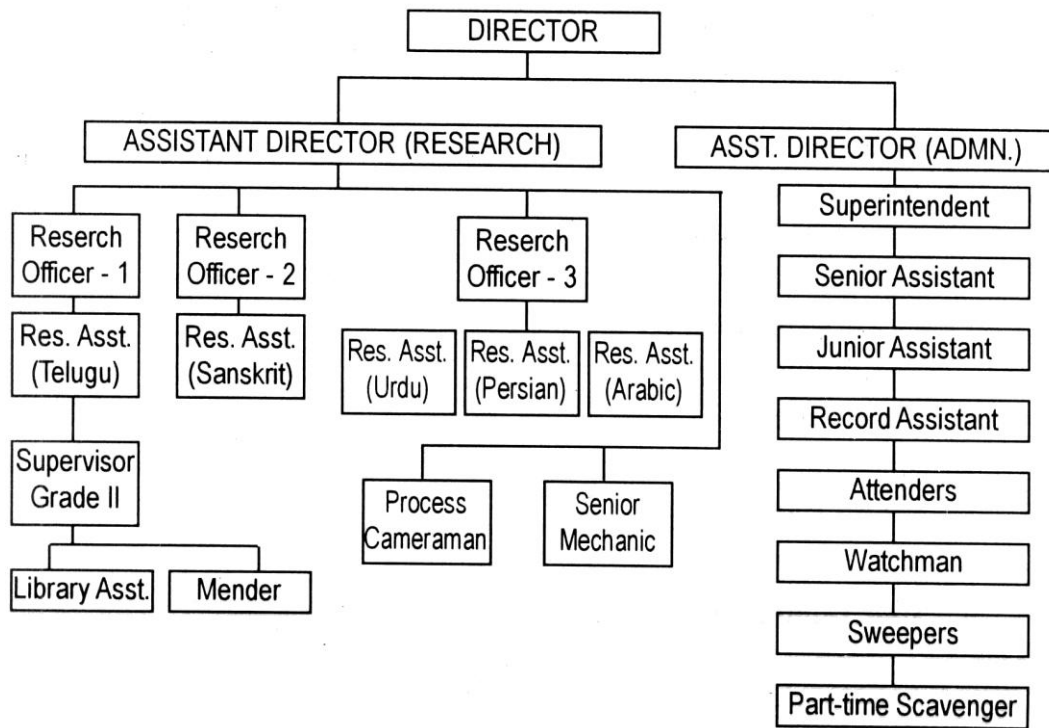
DIRECTOR

ASSISTANT DIRECTOR (RESEARCH)

ASST. DIRECTOR (ADMN.)

Reserch Officer - 1

Reserch Officer - 2

Reserch Officer - 3

Res. Asst. (Telugu)

Res. Asst. (Sanskrit)

Res. Asst. (Urdu)

Res. Asst. (Persian)

Res. Asst. (Arabic)

Supervisor Grade II

Library Asst.

Mender

Process Cameraman

Senior Mechanic

Superintendent

Senior Assistant

Junior Assistant

Record Assistant

Attenders

Watchman

Sweepers

Part-time Scavenger